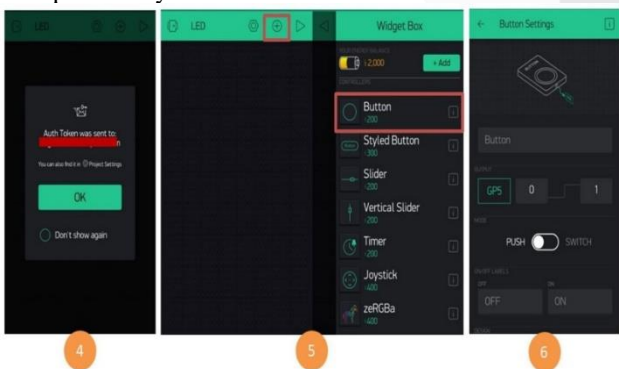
LED

Auth Token was sent to:

You can also find it in Project Settings

OK

Don't show again

4

LED

Widget Box

2,000

+ Add

CONTROLLERS

Button
200

Styled Button
300

Slider
200

Vertical Slider
200

Timer
200

Joystick
400

zeRGBa
400

5

Button Settings

Button

OUTPUT

GP5

0

1

MODE

PUSH

SWITCH

OFF

ON

6